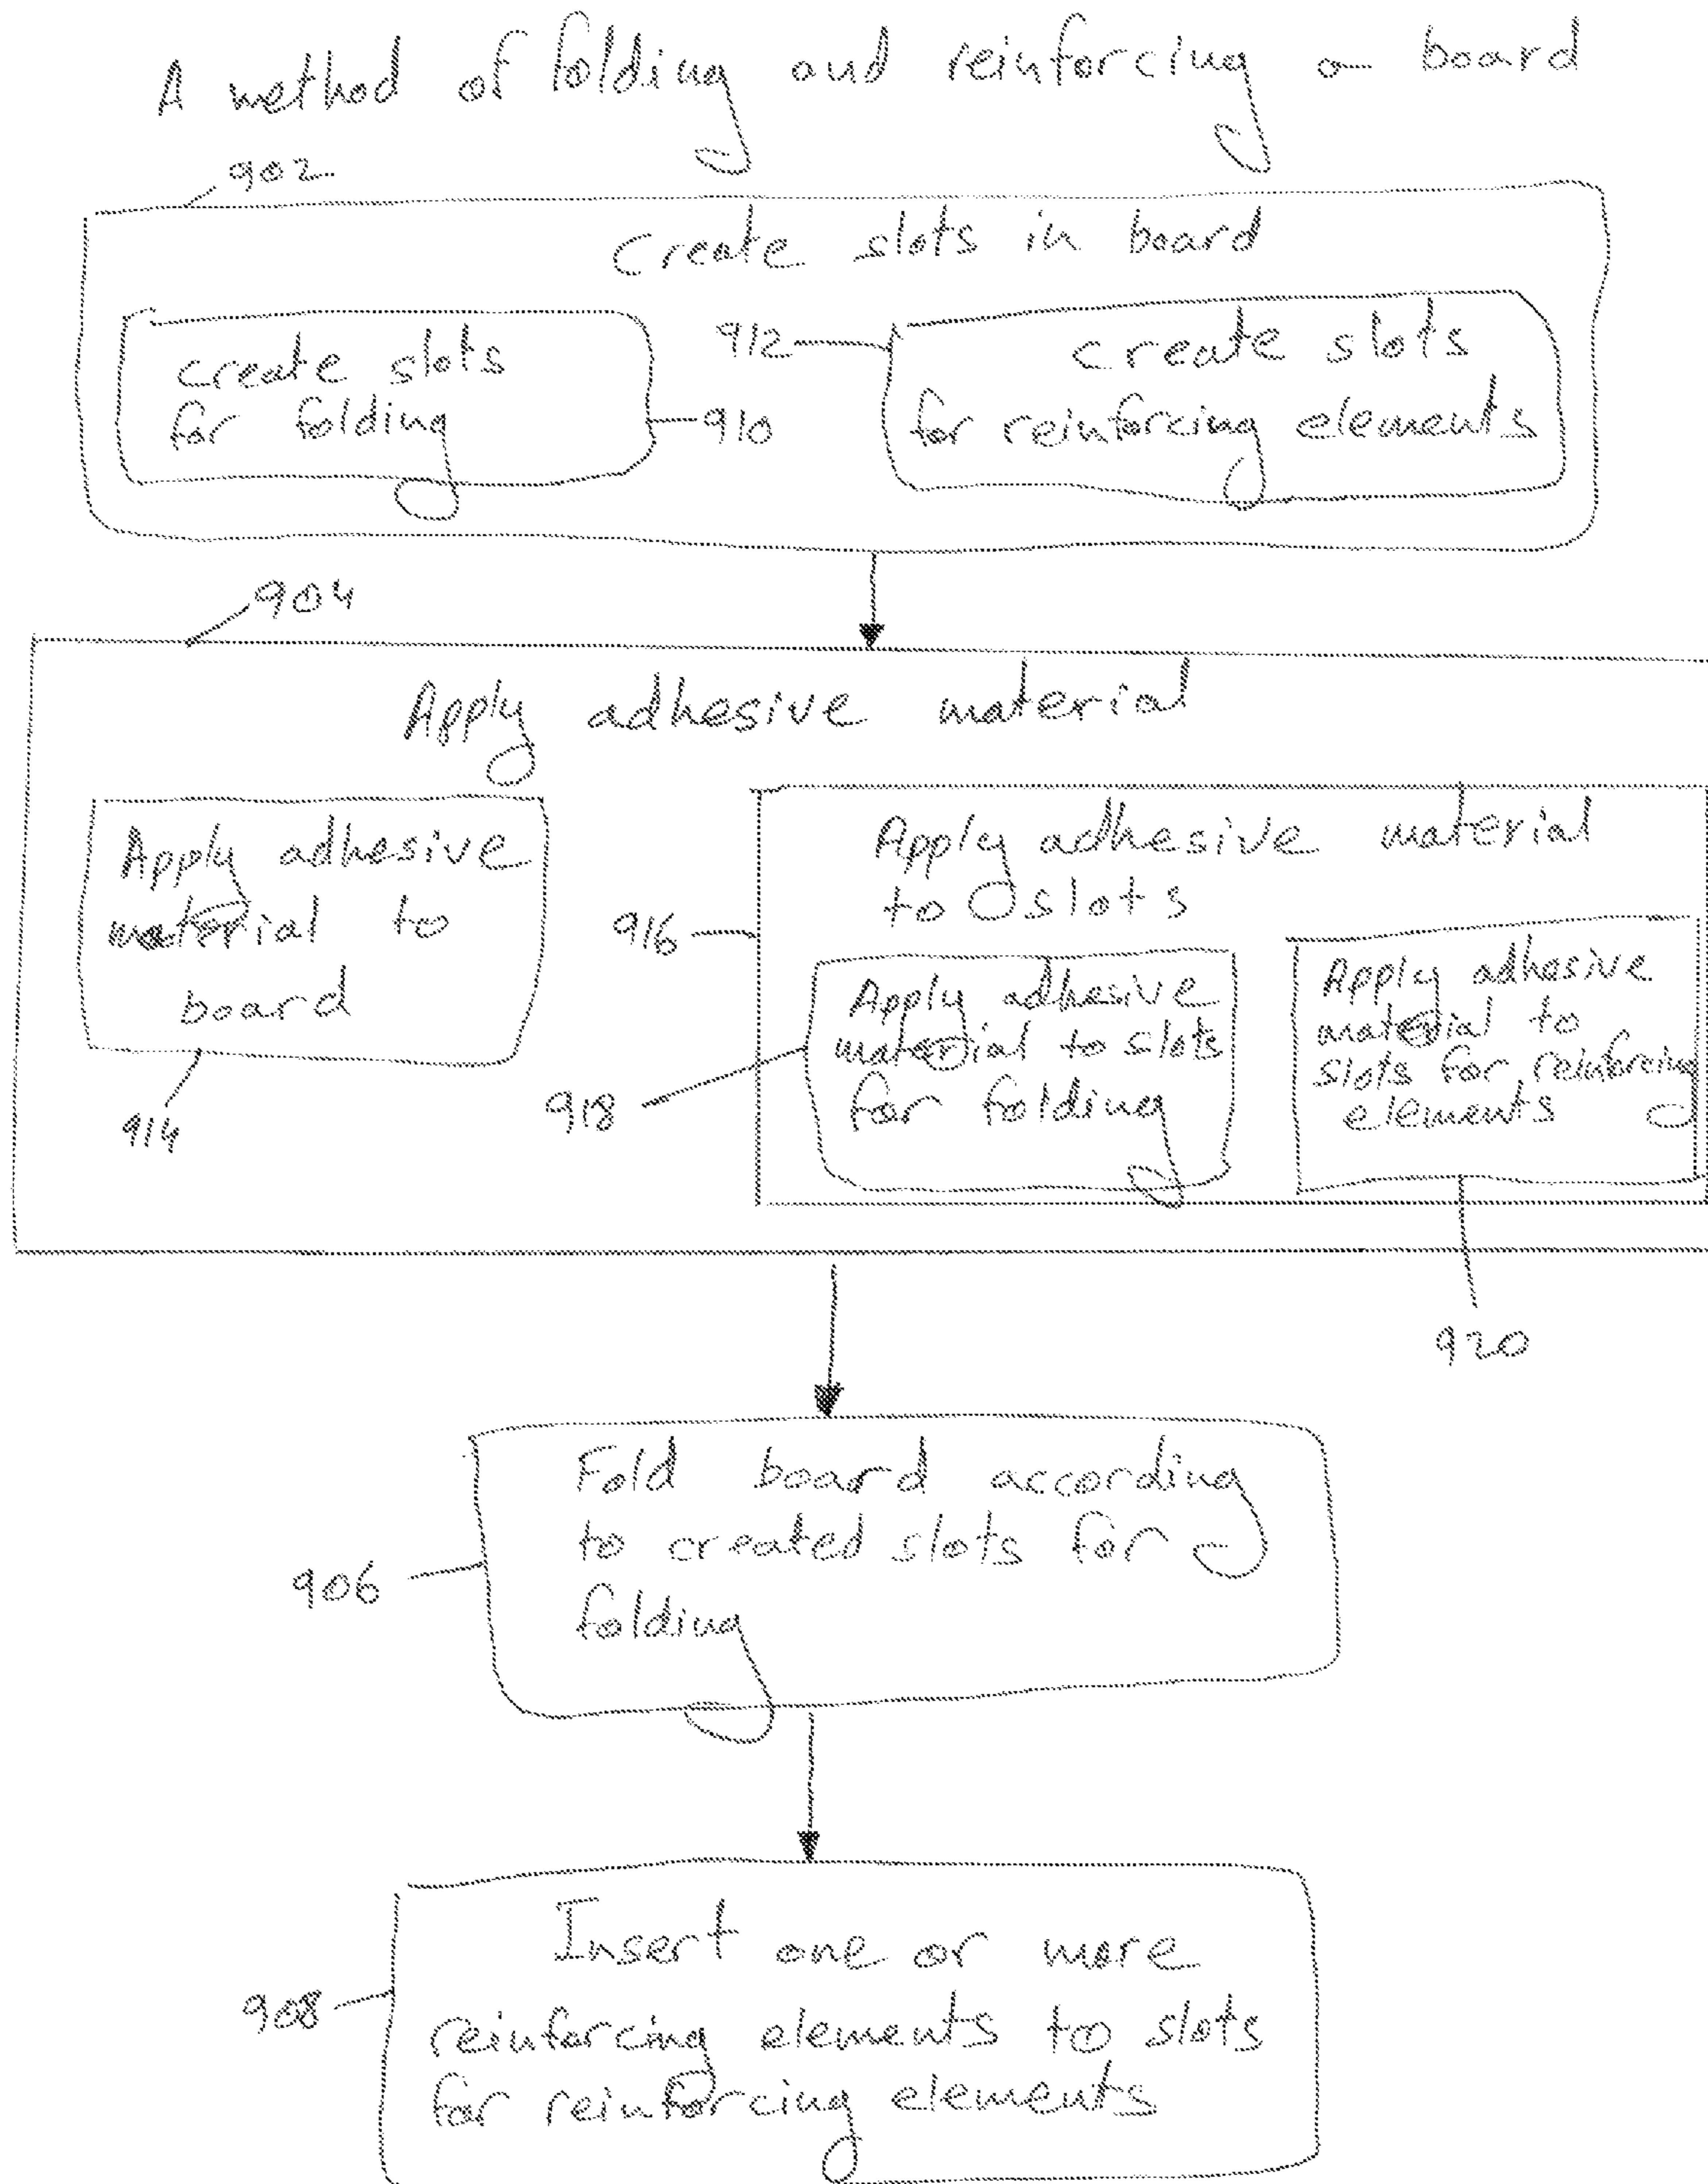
A method of folding and reinforcing a board

902

Create slots in board

create slots for folding

910

912

create slots for reinforcing elements

904

Apply adhesive material

Apply adhesive material to board

914

916

Apply adhesive material to slots

918

Apply adhesive material to slots for folding

Apply adhesive material to slots for reinforcing elements

920

906

Fold board according to created slots for folding

908

Insert one or more reinforcing elements to slots for reinforcing elements